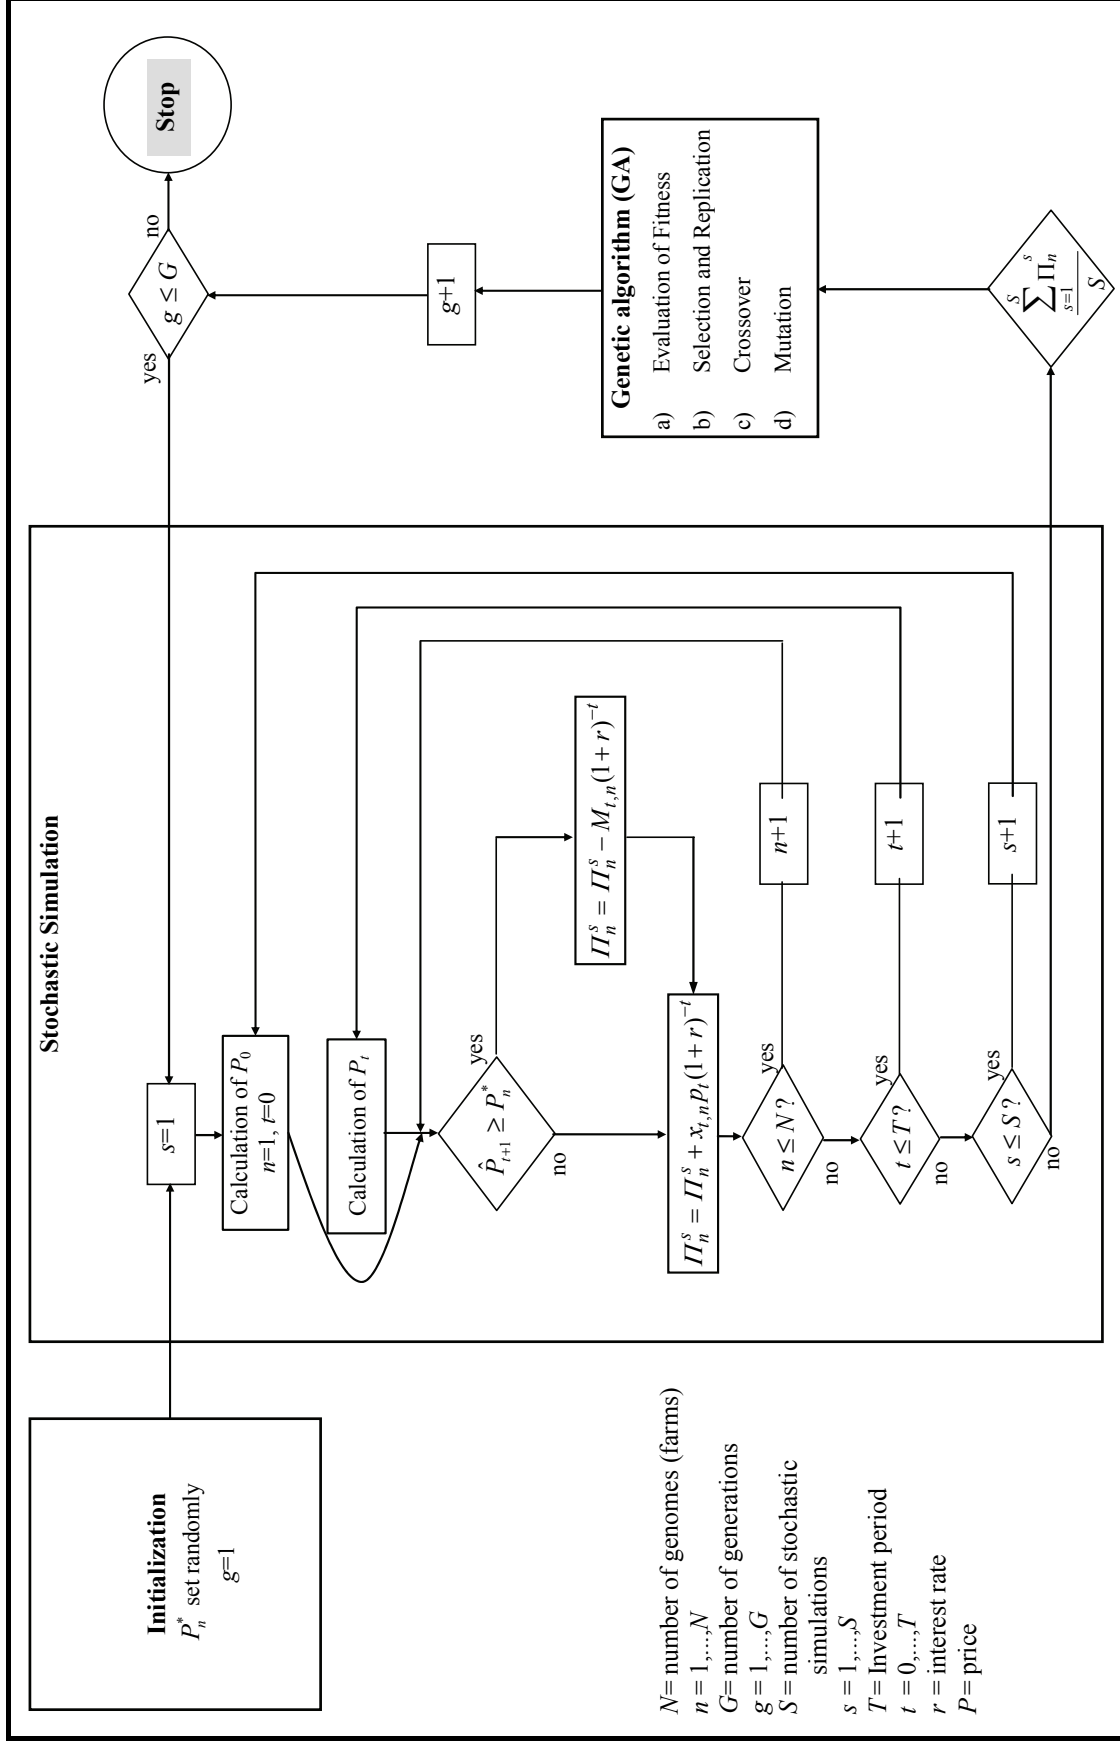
Initialization
$P_n^*$ set randomly
$g$=1

$N$= number of genomes (farms)
$n = 1,\ldots,N$
$G$= number of generations
$g = 1,\ldots,G$
$S$ = number of stochastic simulations
$s = 1,\ldots,S$
$T$ = Investment period
$t = 0,\ldots,T$
$r$ = interest rate
$P$ = price

Stochastic Simulation

$s$=1

Calculation of $P_0$
$n$=1, $t$=0

Calculation of $P_t$

$\hat{P}_{t+1} \geq P_n^*$

yes

no

$\Pi_n^s = \Pi_n^s - M_{t,n}(1+r)^{-t}$

$\Pi_n^s = \Pi_n^s + x_{t,n} p_t (1+r)^{-t}$

$n \leq N$?

yes

no

$n$+1

$t \leq T$?

yes

no

$t$+1

$s \leq S$?

yes

no

$s$+1

$\frac{\sum_{s=1}^{S} \Pi_n}{S}$

Genetic algorithm (GA)
a) Evaluation of Fitness
b) Selection and Replication
c) Crossover
d) Mutation

$g$+1

$g \leq G$

yes

no

Stop